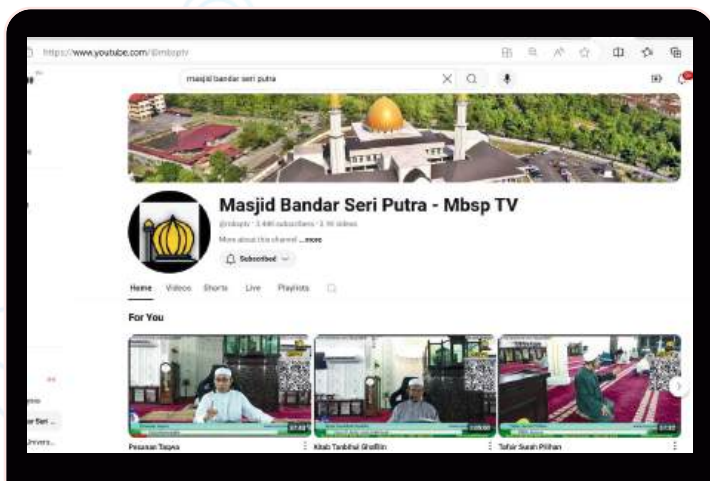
https://www.youtube.com/@mbsptv

masjid bandar seri putra

Masjid Bandar Seri Putra - Mbsp TV

@mbsptv · 3.4K subscribers · 1.1K videos

More about this channel ...more

Subscribed

Home Videos Shorts Live Playlists

For You

Pesanan Taqwa

Kitab Tanbihul Ghafilin

Tafsir Surah Pilihan

r Seri ...

Univers...